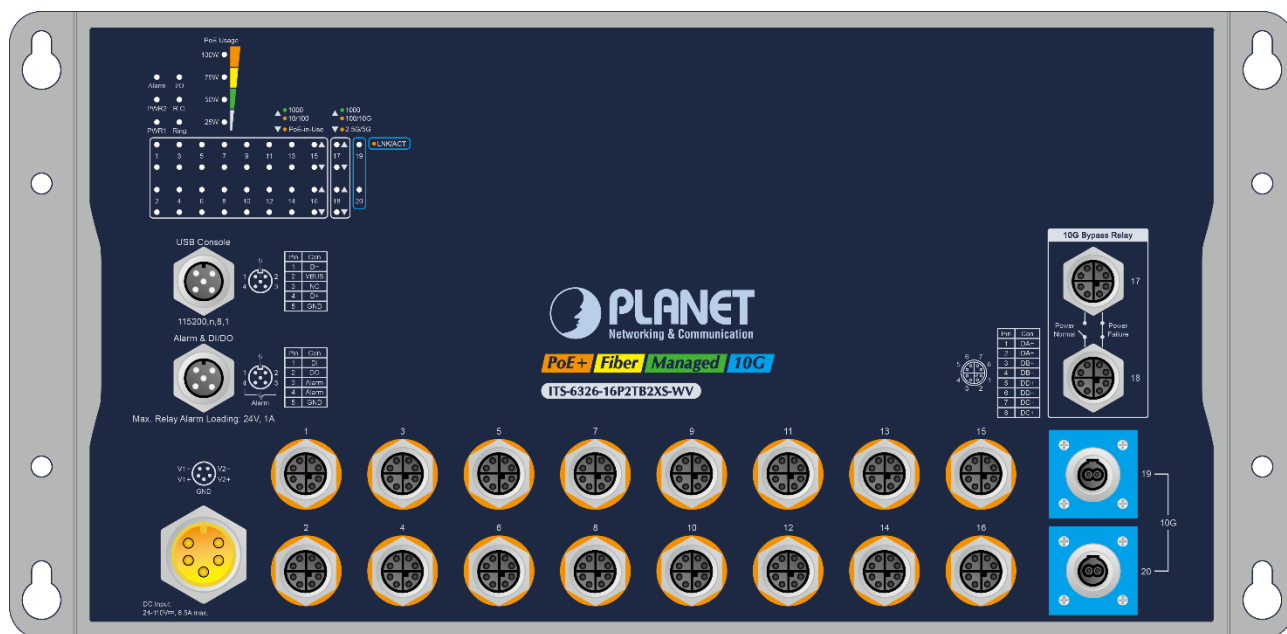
PoE Usage
130W
75W
50W
25W

Alarm I/O
PWR2 R.O.
PWR1 Ring

▲ 1000
10/100
▼ PoE-in-Use

▲ 1000
100/10G
▼ 2.5G/5G

LNK/ACT

1 3 5 7 9 11 13 15 17 19
2 4 6 8 10 12 14 16 18 20

USB Console

| Pin | Con |
|---|---|
| 1 | D- |
| 2 | VBUS |
| 3 | NC |
| 4 | D+ |
| 5 | GND |

115200,n,8,1

Alarm & DI/DO

| Pin | Con |
|---|---|
| 1 | DI |
| 2 | DO |
| 3 | Alarm |
| 4 | Alarm |
| 5 | GND |

Alarm

Max. Relay Alarm Loading: 24V, 1A

PLANET
Networking & Communication

PoE+ Fiber Managed 10G

ITS-6326-16P2TB2XS-WV

10G Bypass Relay
17
Power Normal
Power Failure
18

| Pin | Con |
|---|---|
| 1 | DA+ |
| 2 | DA- |
| 3 | DB+ |
| 4 | DB- |
| 5 | DD+ |
| 6 | DD- |
| 7 | DC- |
| 8 | DC+ |

1 3 5 7 9 11 13 15
2 4 6 8 10 12 14 16

19
10G
20

V1- V2-
V1+ V2+
GND

DC Input:
24-110V, 8.5A max.